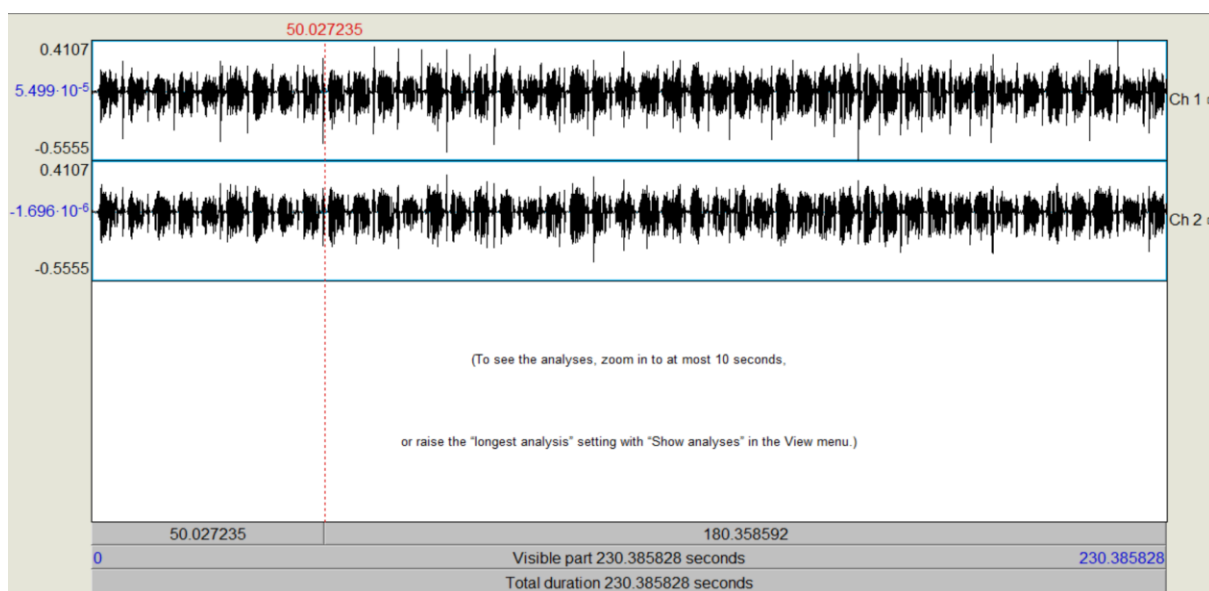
50.027235

0.4107

$5.499 \cdot 10^{-5}$

-0.5555

0.4107

$-1.696 \cdot 10^{-6}$

-0.5555

Ch 1

Ch 2

(To see the analyses, zoom in to at most 10 seconds,

or raise the "longest analysis" setting with "Show analyses" in the View menu.)

| 50.027235 | 180.358592 |
|---|---|

0

Visible part 230.385828 seconds

230.385828

Total duration 230.385828 seconds